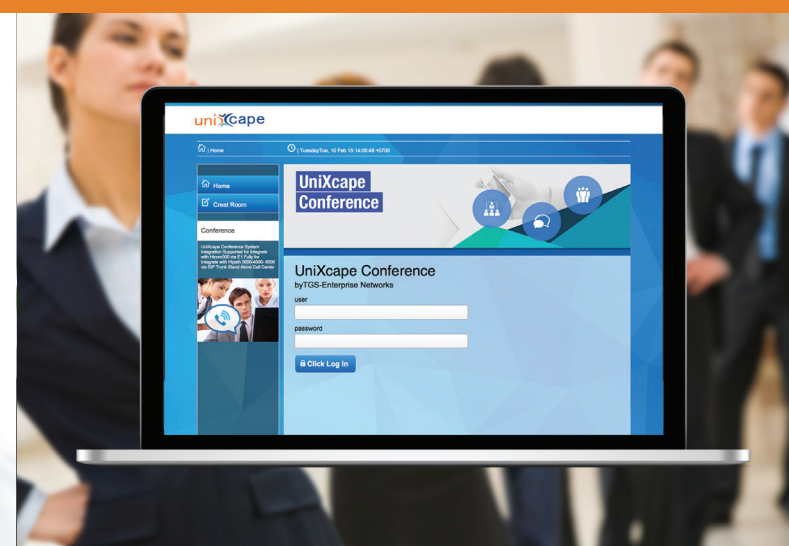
uniXcape

| Home

| TuesdayTue, 10 Feb 15 14:08:48 +0700

Home

Creat Room

Conference

UniXcape Conference System Integration Supported for Integrate with Hicom300 via E1 Fully for Integrate with Hipath 3000-4000-5000 via SIP Trunk Stand Alone Call Center

UniXcape Conference

UniXcape Conference
byTGS-Enterprise Networks

user

password

Click Log In